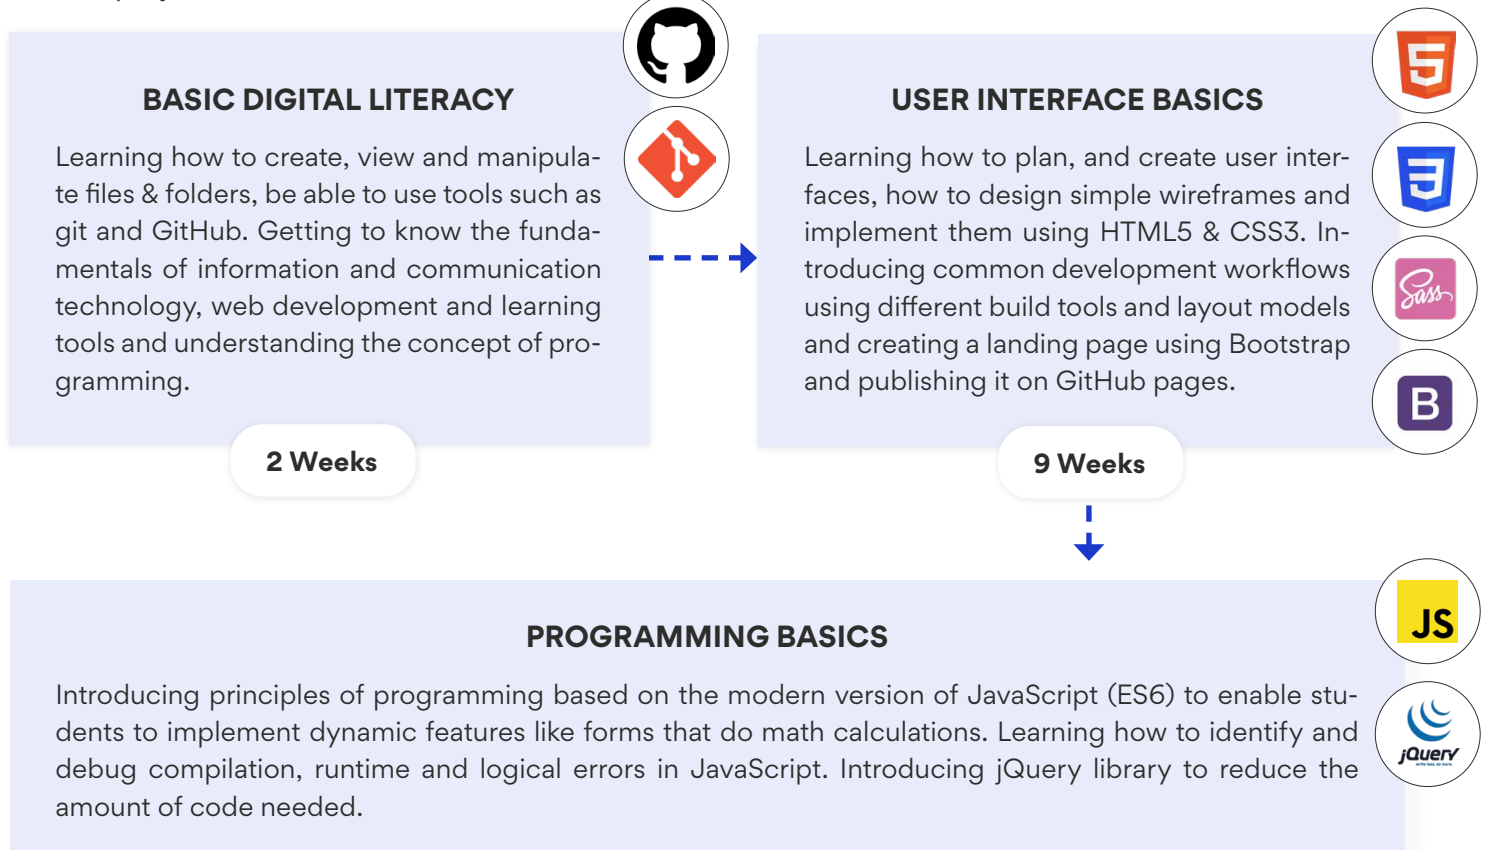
BASIC DIGITAL LITERACY

Learning how to create, view and manipulate files & folders, be able to use tools such as git and GitHub. Getting to know the fundamentals of information and communication technology, web development and learning tools and understanding the concept of programming.

2 Weeks

USER INTERFACE BASICS

Learning how to plan, and create user interfaces, how to design simple wireframes and implement them using HTML5 & CSS3. Introducing common development workflows using different build tools and layout models and creating a landing page using Bootstrap and publishing it on GitHub pages.

9 Weeks

B

PROGRAMMING BASICS

Introducing principles of programming based on the modern version of JavaScript (ES6) to enable students to implement dynamic features like forms that do math calculations. Learning how to identify and debug compilation, runtime and logical errors in JavaScript. Introducing jQuery library to reduce the amount of code needed.

JS

jQuery